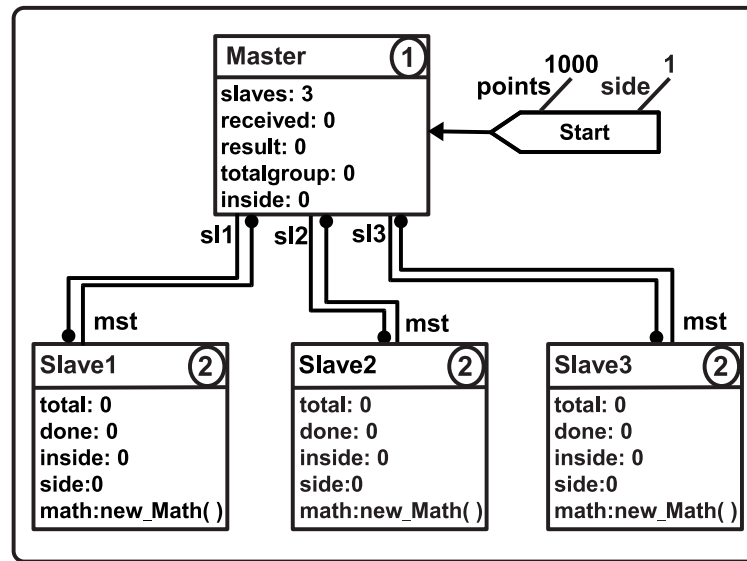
Master
1
slaves: 3
received: 0
result: 0
totalgroup: 0
inside: 0

1000
points
1
side
Start

sl1
sl2
sl3

mst
mst
mst

Slave1
2
total: 0
done: 0
inside: 0
side:0
math:new_Math( )

Slave2
2
total: 0
done: 0
inside: 0
side:0
math:new_Math( )

Slave3
2
total: 0
done: 0
inside: 0
side:0
math:new_Math( )